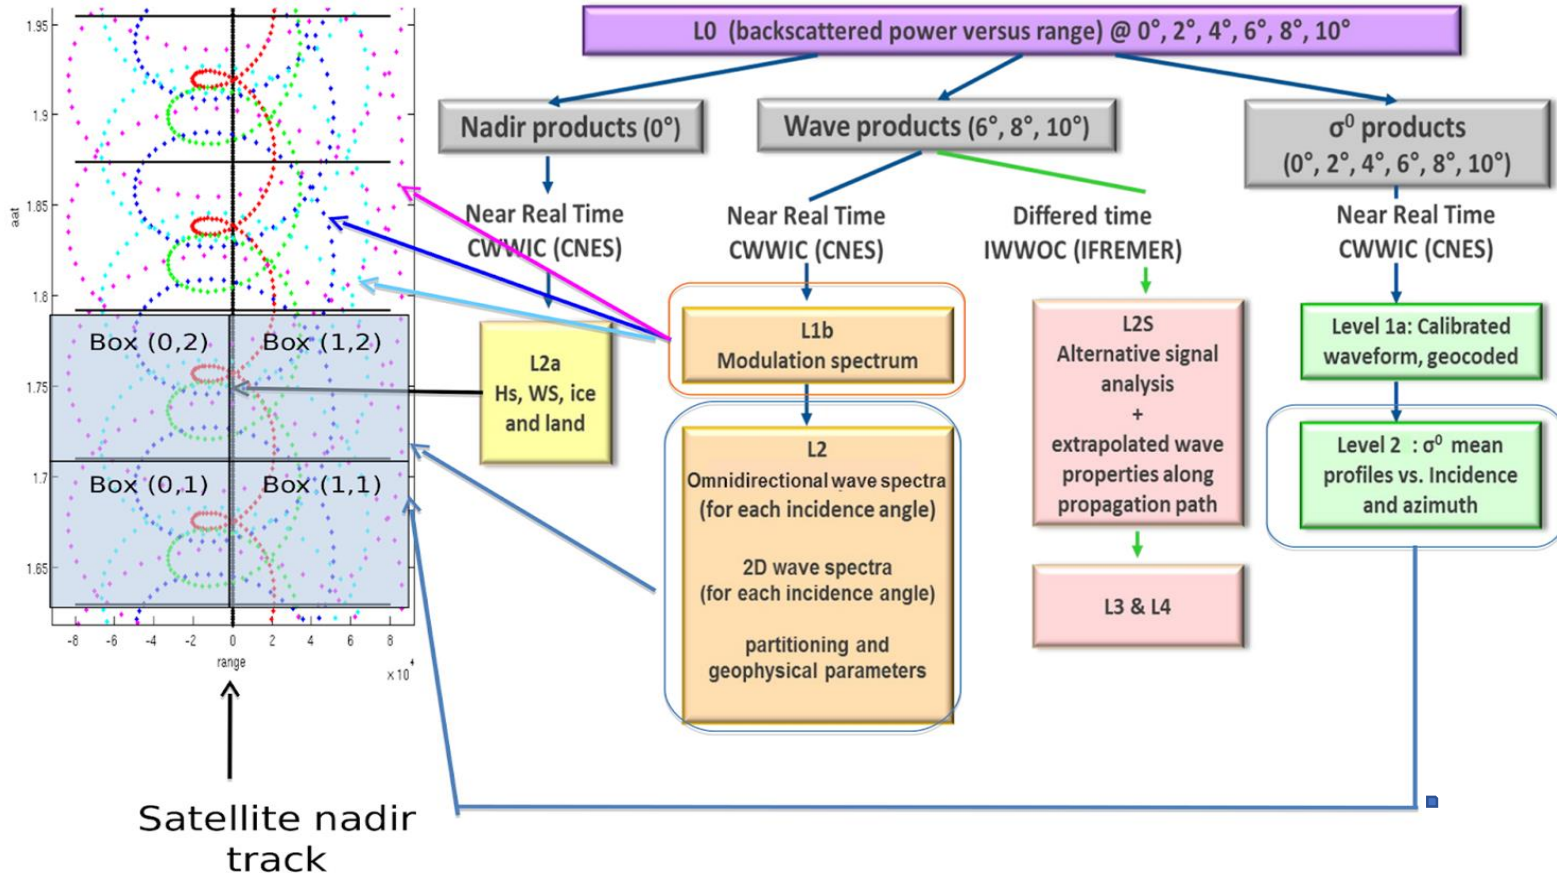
1.95

1.9

1.85

1.8

1.75

1.7

1.65

aat

Box (0,2) Box (1,2)

Box (0,1) Box (1,1)

-8 -6 -4 -2 0 2 4 6 8

range

$\times 10^4$

Satellite nadir track

L0 (backscattered power versus range) @ 0°, 2°, 4°, 6°, 8°, 10°

Nadir products (0°)

Near Real Time CWWIC (CNES)

L2a
Hs, WS, ice and land

Wave products (6°, 8°, 10°)

Near Real Time CWWIC (CNES)

L1b
Modulation spectrum

L2
Omnidirectional wave spectra (for each incidence angle)

2D wave spectra (for each incidence angle)

partitioning and geophysical parameters

Differed time IWWOC (IFREMER)

L2S
Alternative signal analysis
+
extrapolated wave properties along propagation path

L3 & L4

$\sigma^0$ products
(0°, 2°, 4°, 6°, 8°, 10°)

Near Real Time CWWIC (CNES)

Level 1a: Calibrated waveform, geocoded

Level 2 : $\sigma^0$ mean profiles vs. Incidence and azimuth